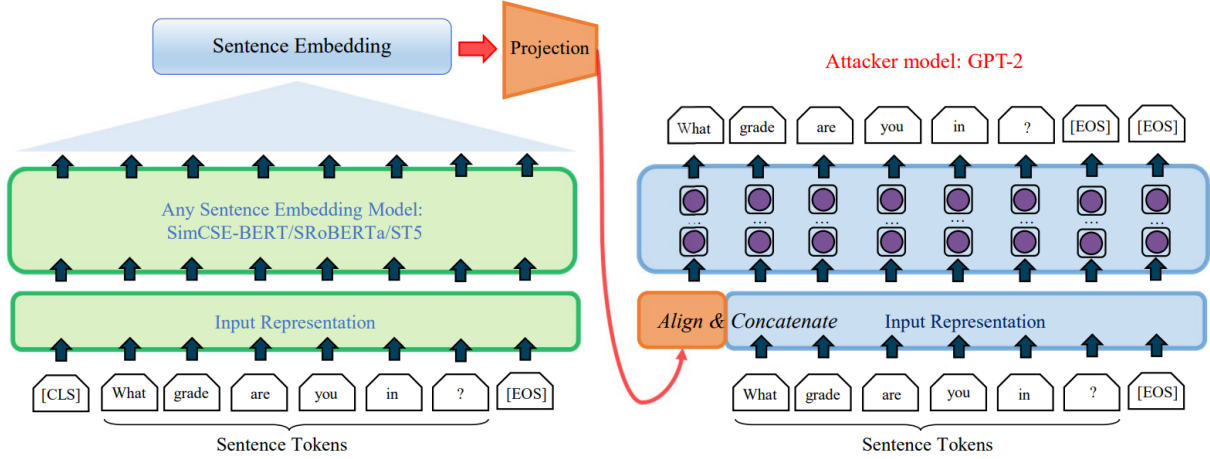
Sentence Embedding

Projection

Attacker model: GPT-2

What grade are you in ? [EOS] [EOS]

Any Sentence Embedding Model: SimCSE-BERT/SRoBERTa/ST5

Input Representation

[CLS] What grade are you in ? [EOS]

Sentence Tokens

Align & Concatenate

Input Representation

What grade are you in ? [EOS]

Sentence Tokens